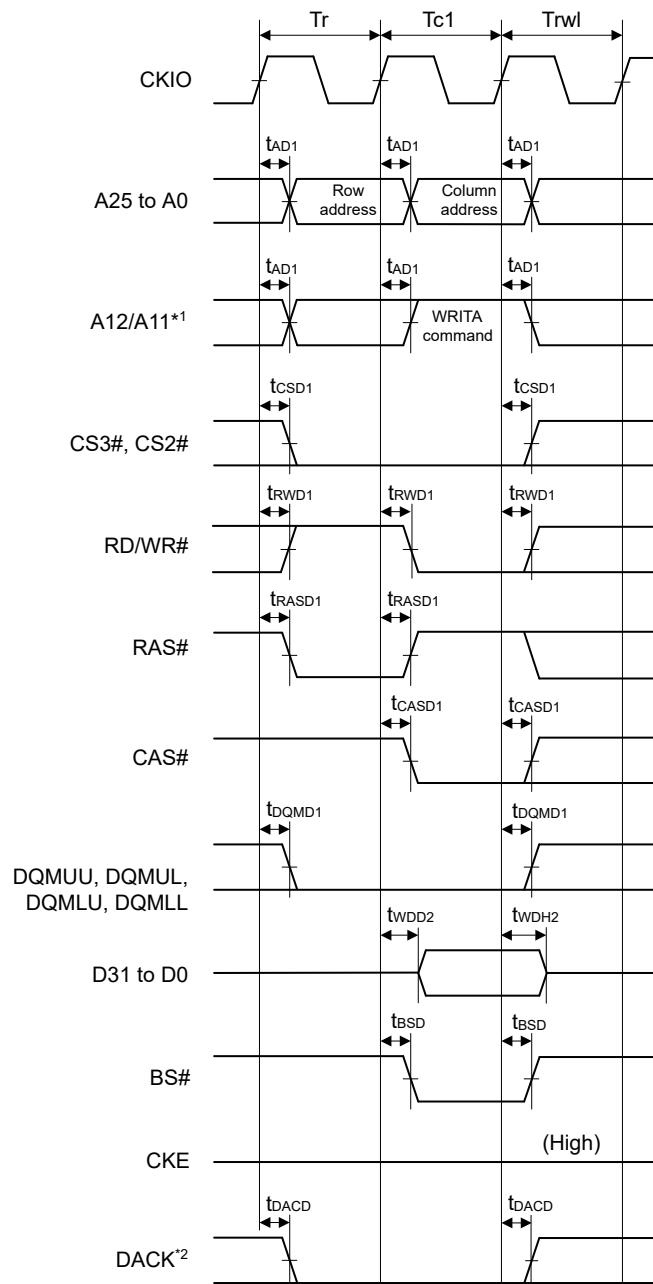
Tr
Tc1
Trwl
CKIO
$t_{AD1}$
$t_{AD1}$
$t_{AD1}$
A25 to A0
Row address
Column address
$t_{AD1}$
$t_{AD1}$
$t_{AD1}$
A12/A11$^{*1}$
WRITA command
$t_{CSD1}$
$t_{CSD1}$
CS3#, CS2#
$t_{RWD1}$
$t_{RWD1}$
$t_{RWD1}$
RD/WR#
$t_{RASD1}$
$t_{RASD1}$
RAS#
$t_{CASD1}$
$t_{CASD1}$
CAS#
$t_{DQMD1}$
$t_{DQMD1}$
DQMUU, DQMUL, DQMLU, DQMLL
$t_{WDD2}$
$t_{WDH2}$
D31 to D0
$t_{BSD}$
$t_{BSD}$
BS#
(High)
CKE
$t_{DACD}$
$t_{DACD}$
DACK$^{*2}$